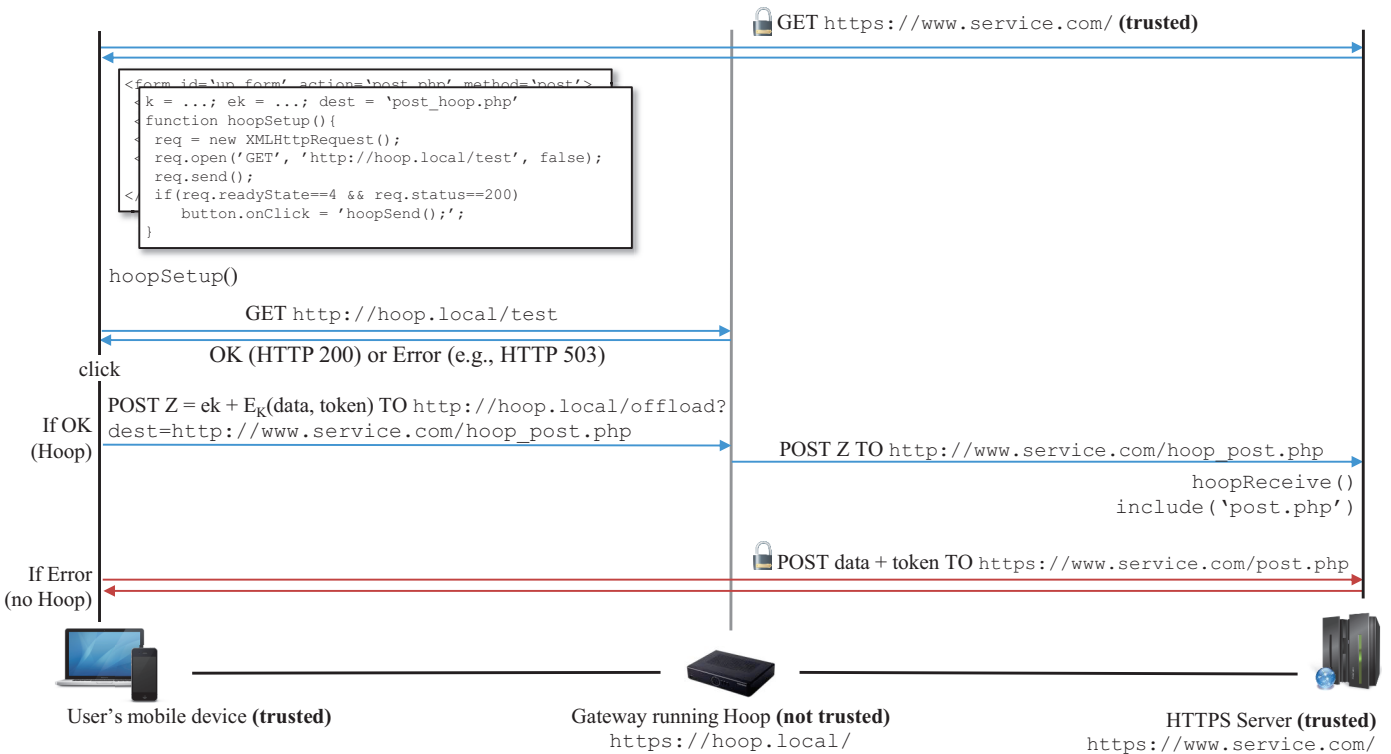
GET https://www.service.com/ **(trusted)**

<form id='up_form' action='post.php' method='post'>
k = ...; ek = ...; dest = 'post_hoop.php'
function hoopSetup(){
req = new XMLHttpRequest();
req.open('GET', 'http://hoop.local/test', false);
req.send();
if(req.readyState==4 && req.status==200)
button.onClick = 'hoopSend();';
}

hoopSetup()

GET http://hoop.local/test

OK (HTTP 200) or Error (e.g., HTTP 503)

click

POST Z = ek + $E_K$(data, token) TO http://hoop.local/offload?dest=http://www.service.com/hoop_post.php

If OK (Hoop)

POST Z TO http://www.service.com/hoop_post.php

hoopReceive()
include('post.php')

POST data + token TO https://www.service.com/post.php

If Error (no Hoop)

User's mobile device **(trusted)**

Gateway running Hoop **(not trusted)**
https://hoop.local/

HTTPS Server **(trusted)**
https://www.service.com/